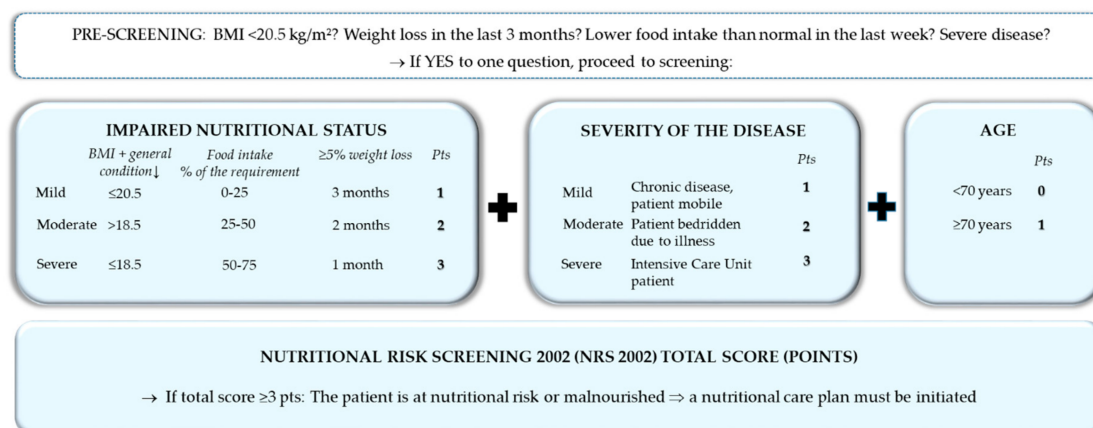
PRE-SCREENING: BMI <20.5 kg/m²? Weight loss in the last 3 months? Lower food intake than normal in the last week? Severe disease?
→ If YES to one question, proceed to screening:

IMPAIRED NUTRITIONAL STATUS

| | BMI + general condition↓ | Food intake % of the requirement | ≥5% weight loss | Pts |
|---|---|---|---|---|
| Mild | ≤20.5 | 0-25 | 3 months | **1** |
| Moderate | >18.5 | 25-50 | 2 months | **2** |
| Severe | ≤18.5 | 50-75 | 1 month | **3** |

SEVERITY OF THE DISEASE

| | | Pts |
|---|---|---|
| Mild | Chronic disease, patient mobile | **1** |
| Moderate | Patient bedridden due to illness | **2** |
| Severe | Intensive Care Unit patient | **3** |

AGE

| | Pts |
|---|---|
| <70 years | **0** |
| ≥70 years | **1** |

NUTRITIONAL RISK SCREENING 2002 (NRS 2002) TOTAL SCORE (POINTS)

→ If total score ≥3 pts: The patient is at nutritional risk or malnourished ⇒ a nutritional care plan must be initiated